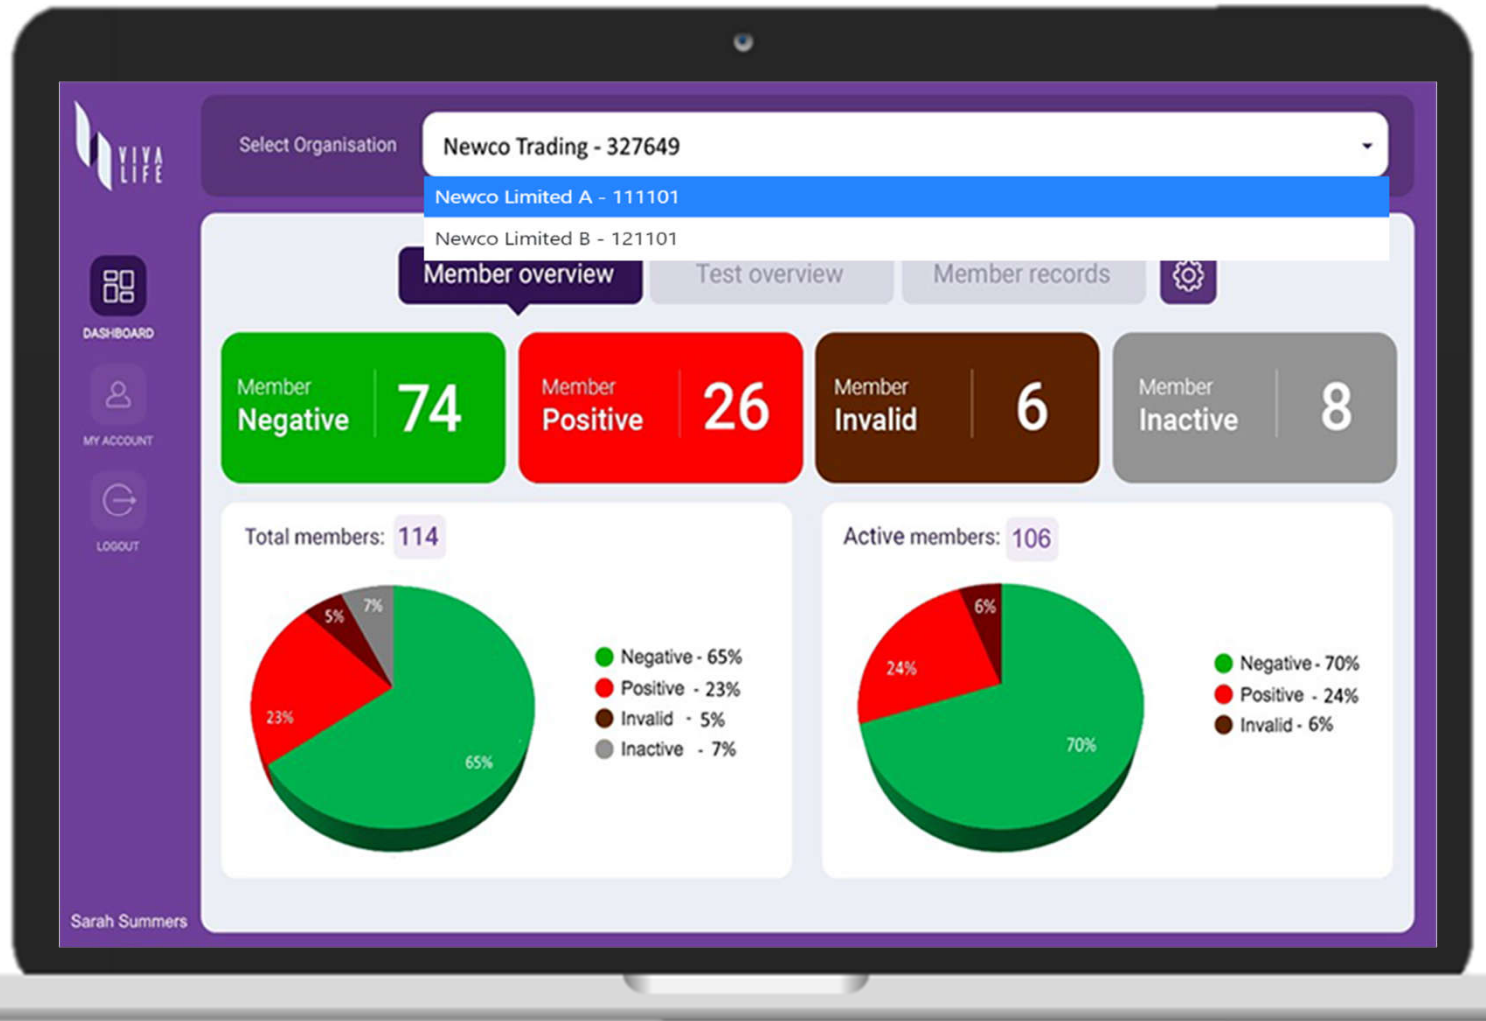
VIVA LIFE

Select Organisation

Newco Trading - 327649

Newco Limited A - 111101

Newco Limited B - 121101

DASHBOARD

MY ACCOUNT

LOGOUT

Member overview

Test overview

Member records

Member Negative 74

Member Positive 26

Member Invalid 6

Member Inactive 8

Total members: 114

5%
7%
23%
65%

Negative - 65%
Positive - 23%
Invalid - 5%
Inactive - 7%

Active members: 106

6%
24%
70%

Negative - 70%
Positive - 24%
Invalid - 6%

Sarah Summers